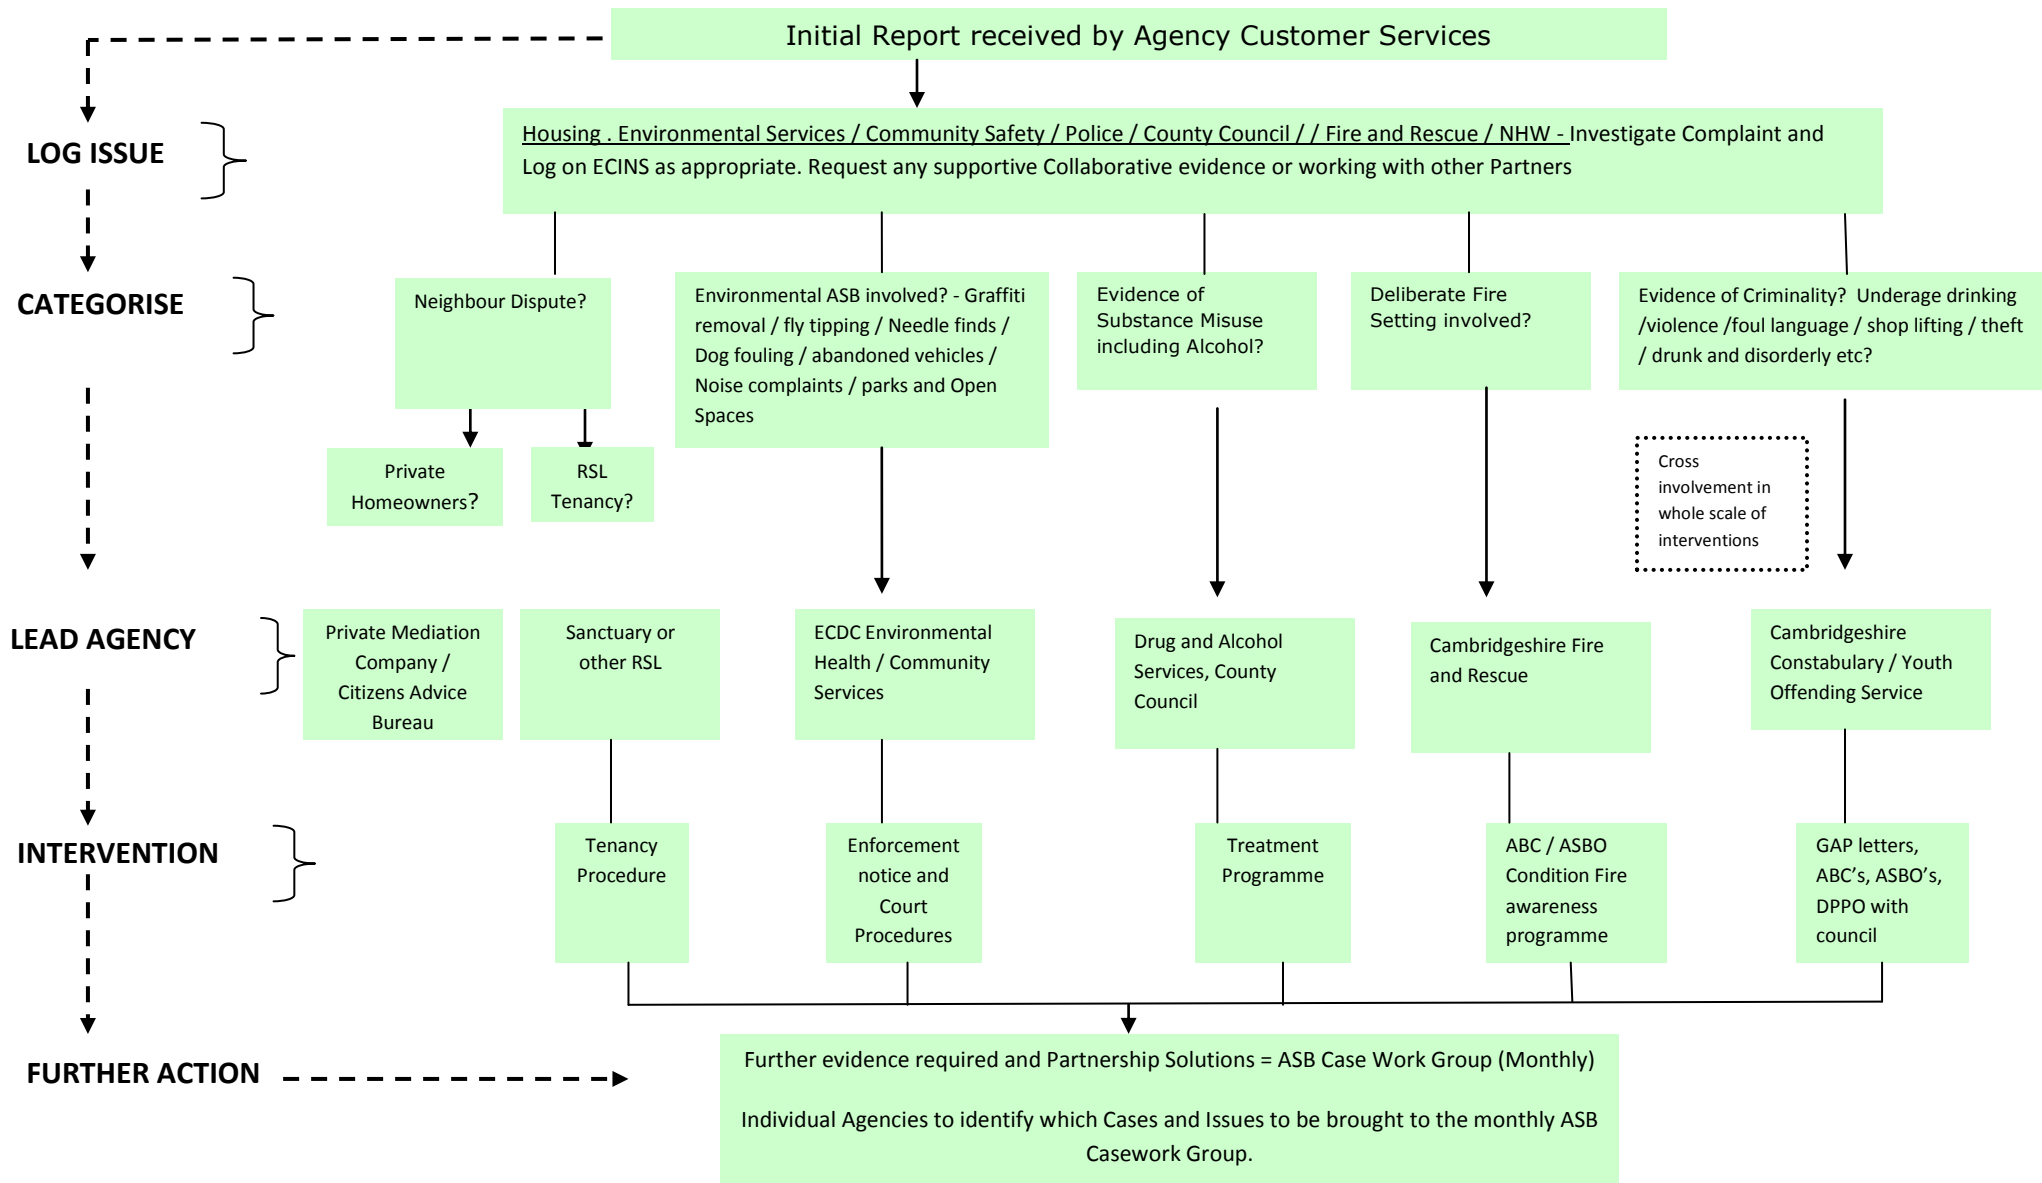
Initial Report received by Agency Customer Services

LOG ISSUE

Housing . Environmental Services / Community Safety / Police / County Council / / Fire and Rescue / NHW - Investigate Complaint and Log on ECINS as appropriate. Request any supportive Collaborative evidence or working with other Partners

CATEGORISE

Neighbour Dispute?

Private Homeowners?

RSL Tenancy?

Environmental ASB involved? - Graffiti removal / fly tipping / Needle finds / Dog fouling / abandoned vehicles / Noise complaints / parks and Open Spaces

Evidence of Substance Misuse including Alcohol?

Deliberate Fire Setting involved?

Evidence of Criminality? Underage drinking /violence /foul language / shop lifting / theft / drunk and disorderly etc?

Cross involvement in whole scale of interventions

LEAD AGENCY

Private Mediation Company / Citizens Advice Bureau

Sanctuary or other RSL

ECDC Environmental Health / Community Services

Drug and Alcohol Services, County Council

Cambridgeshire Fire and Rescue

Cambridgeshire Constabulary / Youth Offending Service

INTERVENTION

Tenancy Procedure

Enforcement notice and Court Procedures

Treatment Programme

ABC / ASBO Condition Fire awareness programme

GAP letters, ABC's, ASBO's, DPPO with council

FURTHER ACTION

Further evidence required and Partnership Solutions = ASB Case Work Group (Monthly)

Individual Agencies to identify which Cases and Issues to be brought to the monthly ASB Casework Group.